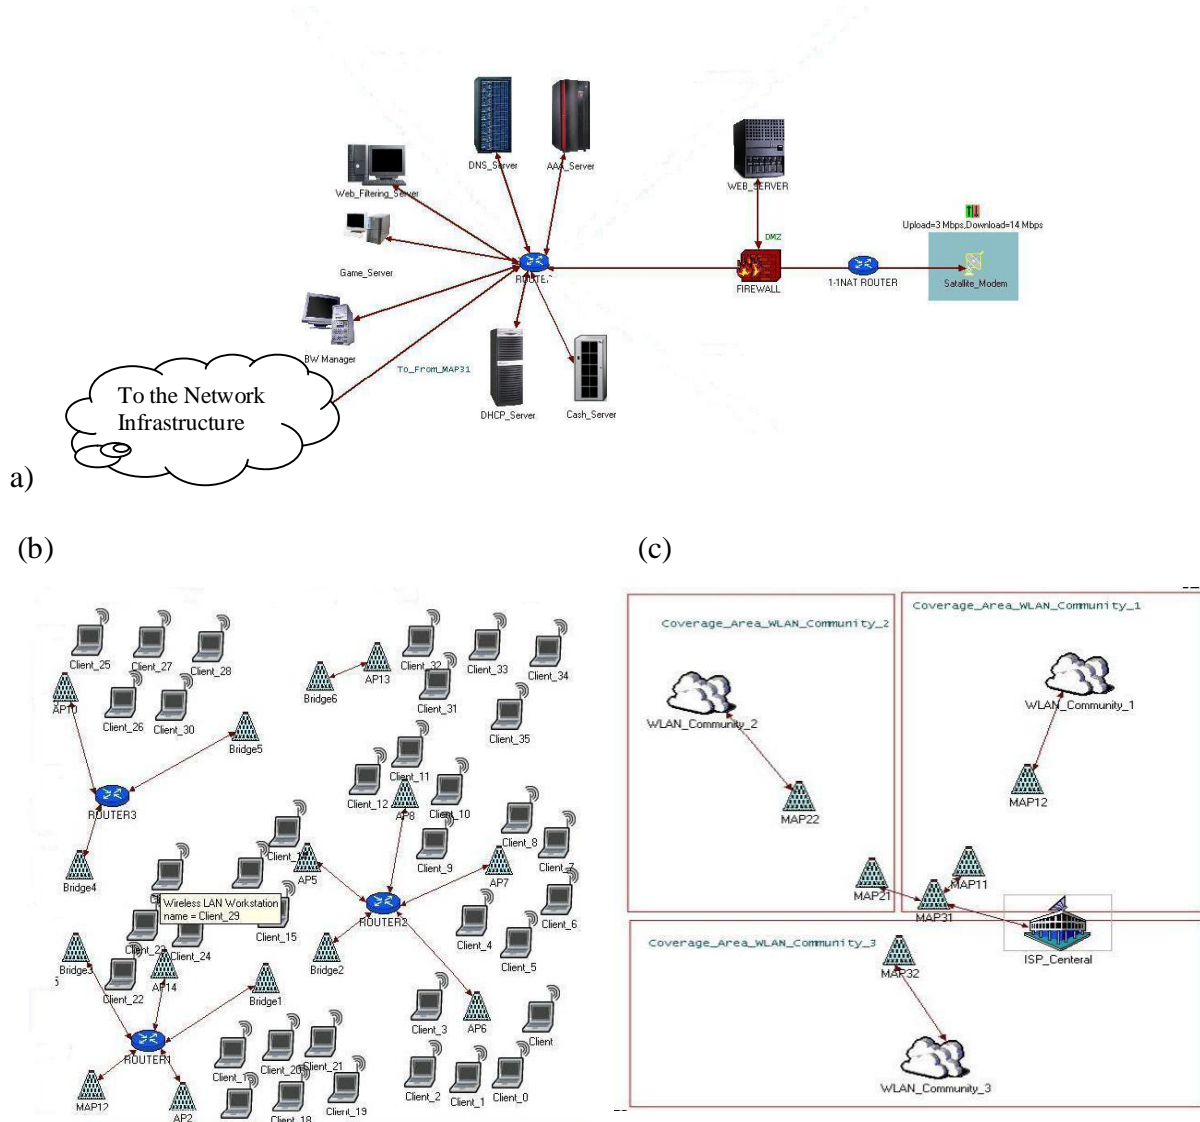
DNS_Server
AAA_Server
Web_Filtering_Server
WEB_SERVER
Upload=3 Mbps,Download=14 Mbps
DMZ
Game_Server
ROUTER
FIREWALL
1-1NAT ROUTER
Satalite_Modem
BW Manager
To_From_MAP31
To the Network Infrastructure
DHCP_Server
Cash_Server
a)

(b)

(c)

Client_25
Client_27
Client_28
AP10
Client_26
Client_30
Bridge5
ROUTER3
Bridge4
Wireless LAN Workstation
name = Client_29
Client_23
Client_24
Bridge3
AP14
Client_22
Bridge1
ROUTER1
MAP12
AP2
Client_1
Client_20
Client_21
Client_18
Client_19
Bridge6
AP13
Client_32
Client_33
Client_34
Client_31
Client_35
Client_11
Client_12
AP8
Client_10
Client_8
Client_7
Client_1
AP5
Client_9
AP7
Client_15
ROUTER2
Client_6
Bridge2
Client_4
Client_5
Client_3
AP6
Client
Client_2
Client_1
Client_0

Coverage_Area_WLAN_Community_2
Coverage_Area_WLAN_Community_1
WLAN_Community_2
WLAN_Community_1
MAP22
MAP12
MAP21
MAP11
MAP31
ISP_Centeral
Coverage_Area_WLAN_Community_3
MAP32
WLAN_Community_3